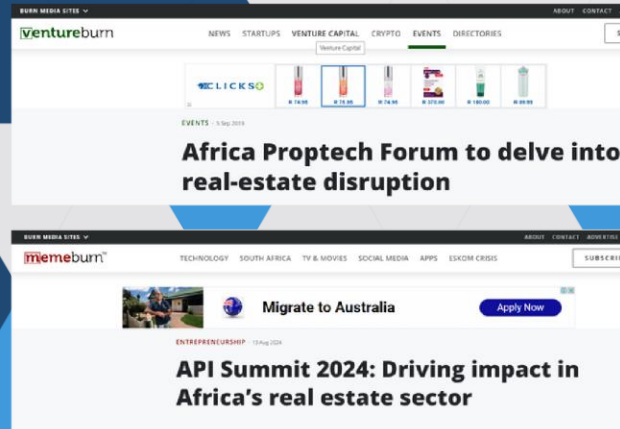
BURN MEDIA SITES ABOUT CONTACT

ventureburn NEWS STARTUPS VENTURE CAPITAL CRYPTO EVENTS DIRECTORIES

Venture Capital

CLICKS R 74.95 R 74.95 R 74.95 R 270.00 R 180.00 R 89.95

EVENTS / 5 Sep 2019

Africa Proptech Forum to delve into real-estate disruption

BURN MEDIA SITES ABOUT CONTACT ADVERTISE

memeburn TECHNOLOGY SOUTH AFRICA TV & MOVIES SOCIAL MEDIA APPS ESKOM CRISIS SUBSCRI

Migrate to Australia Apply Now

ENTREPRENEURSHIP 13 Aug 2024

API Summit 2024: Driving impact in Africa's real estate sector